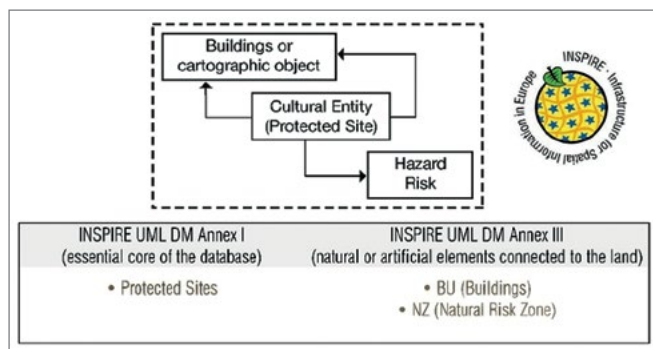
Buildings or cartographic object

Cultural Entity (Protected Site)

Hazard Risk

INSPIRE · Infrastructure for Spatial Information in Europe

| INSPIRE UML DM Annex I (essential core of the database) | INSPIRE UML DM Annex III (natural or artificial elements connected to the land) |
|---|---|
| • Protected Sites | • BU (Buildings) • NZ (Natural Risk Zone) |